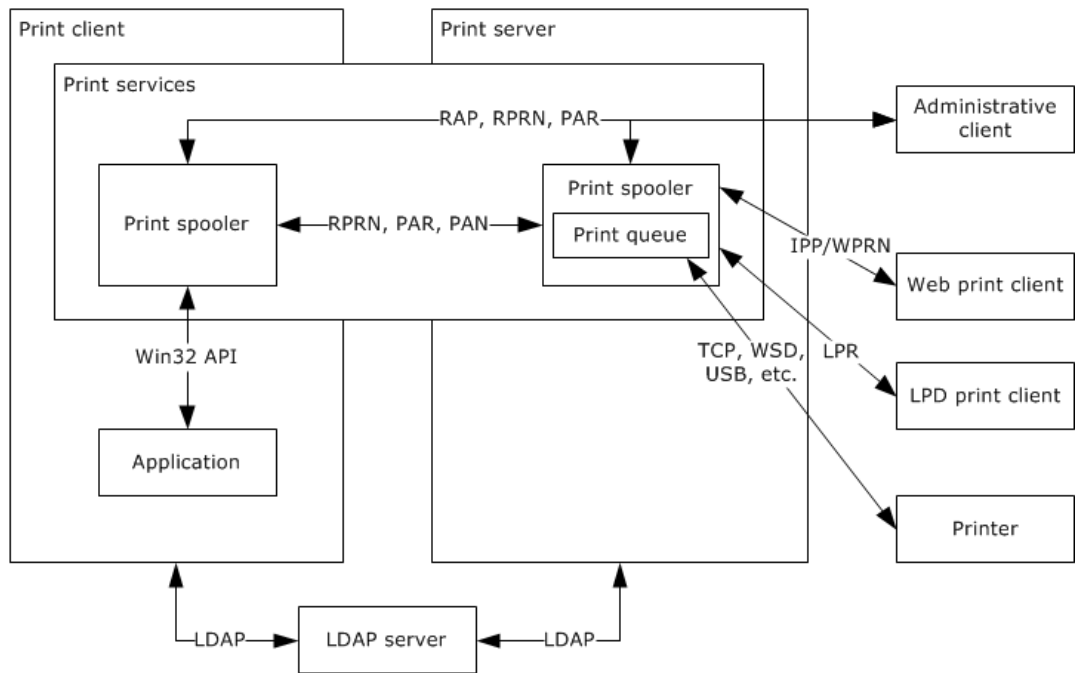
Print client

Print server

Print services

RAP, RPRN, PAR

Administrative client

Print spooler

RPRN, PAR, PAN

Print spooler

Print queue

IPP/WPRN

Web print client

Win32 API

TCP, WSD, USB, etc.

LPR

LPD print client

Application

Printer

LDAP

LDAP server

LDAP